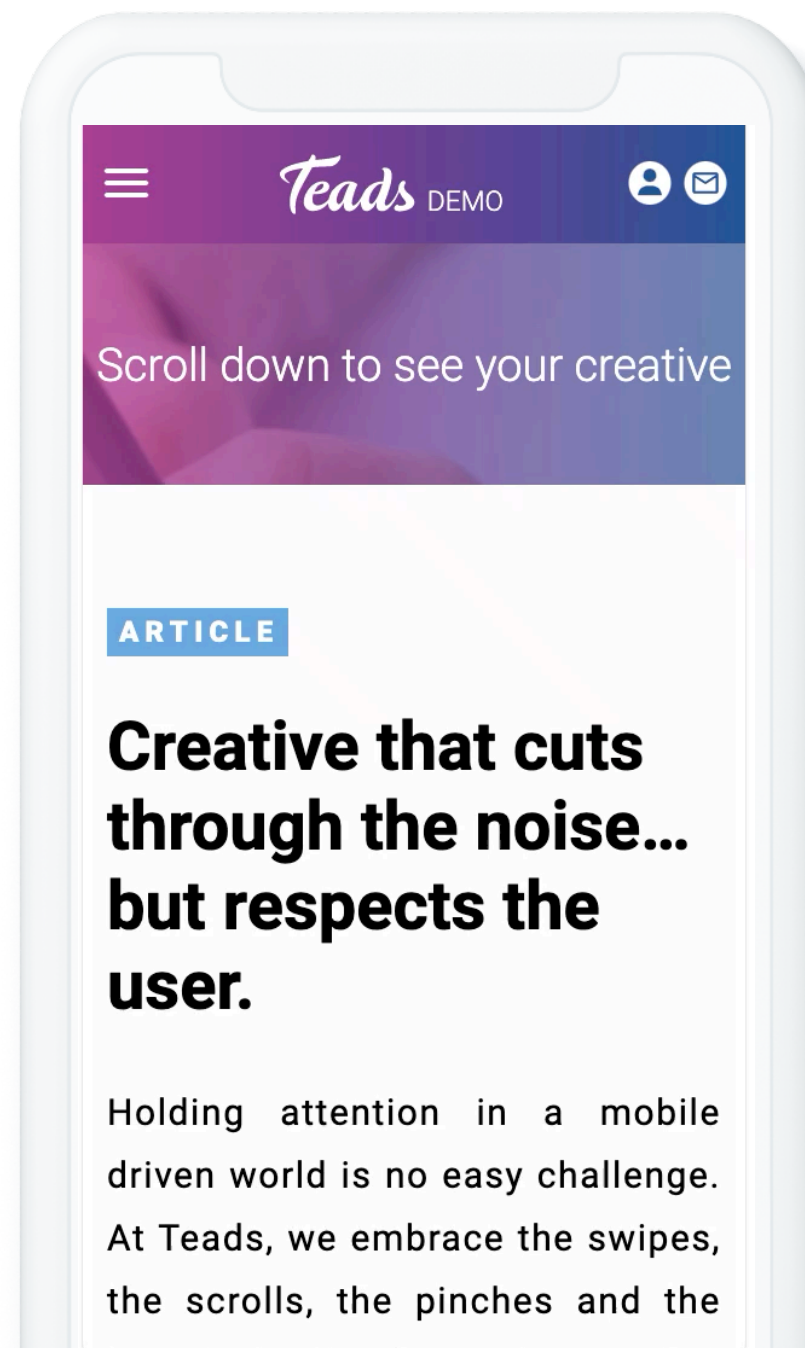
Teads DEMO

Scroll down to see your creative

ARTICLE

Creative that cuts through the noise… but respects the user.

Holding attention in a mobile driven world is no easy challenge. At Teads, we embrace the swipes, the scrolls, the pinches and the